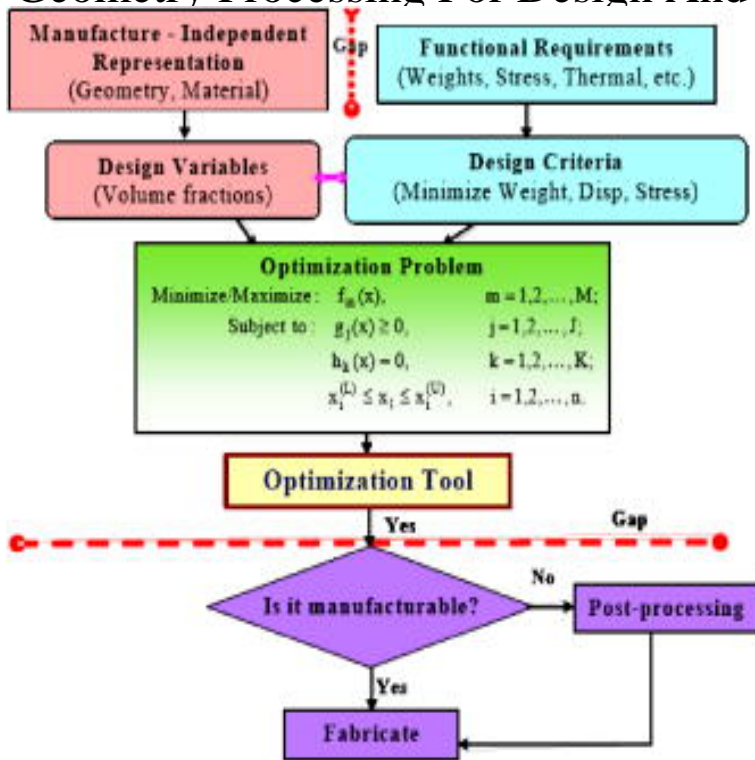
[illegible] Processing For Design And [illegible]

Manufacture - Independent Representation (Geometry, Material)

Gap

Functional Requirements (Weights, Stress, Thermal, etc.)

Design Variables (Volume fractions)

Design Criteria (Minimize Weight, Disp, Stress)

Optimization Problem

Minimize/Maximize: $f_m(x)$, $m = 1,2,\ldots,M;$

Subject to: $g_j(x) \geq 0$, $j = 1,2,\ldots,J;$

$h_k(x) = 0$, $k = 1,2,\ldots,K;$

$x_i^{(L)} \leq x_i \leq x_i^{(U)}$, $i = 1,2,\ldots,n.$

Optimization Tool

Yes

Gap

Is it manufacturable?

No

Post-processing

Yes

Fabricate